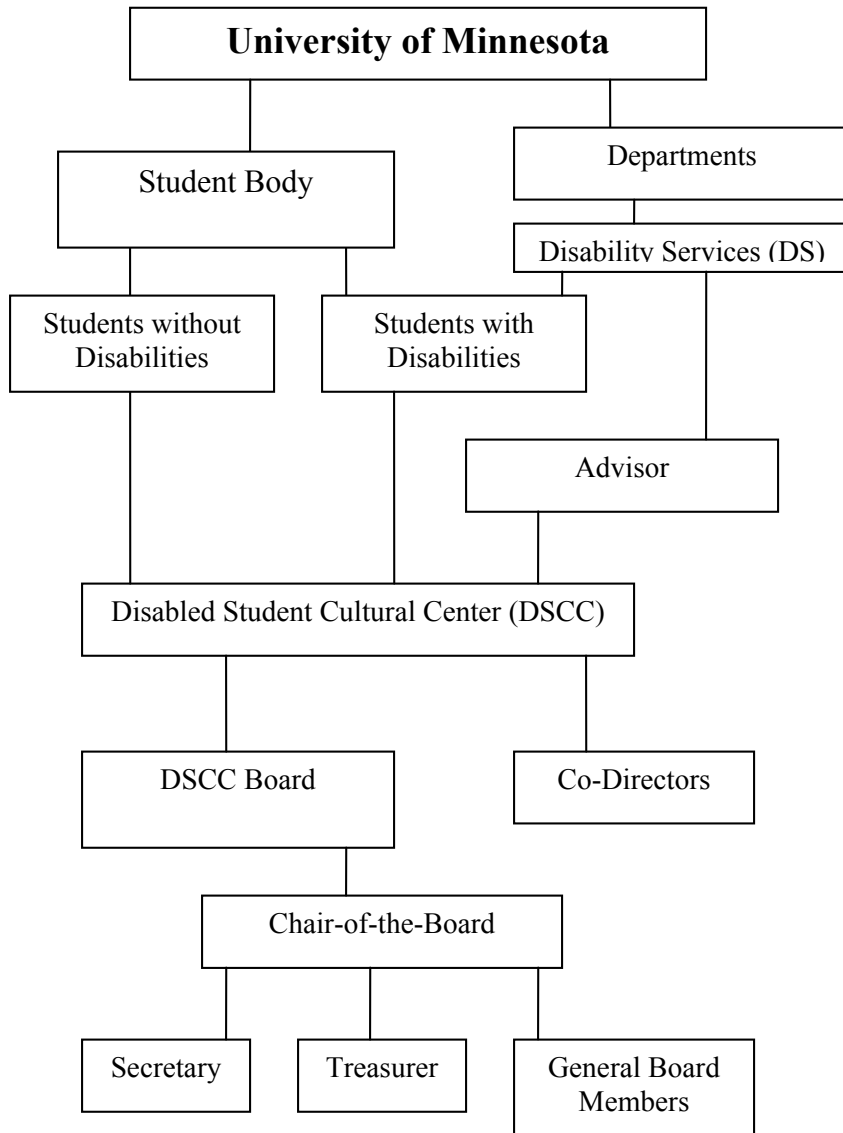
University of Minnesota

Student Body

Departments

Disability Services (DS)

Students without Disabilities

Students with Disabilities

Advisor

Disabled Student Cultural Center (DSCC)

DSCC Board

Co-Directors

Chair-of-the-Board

Secretary

Treasurer

General Board Members